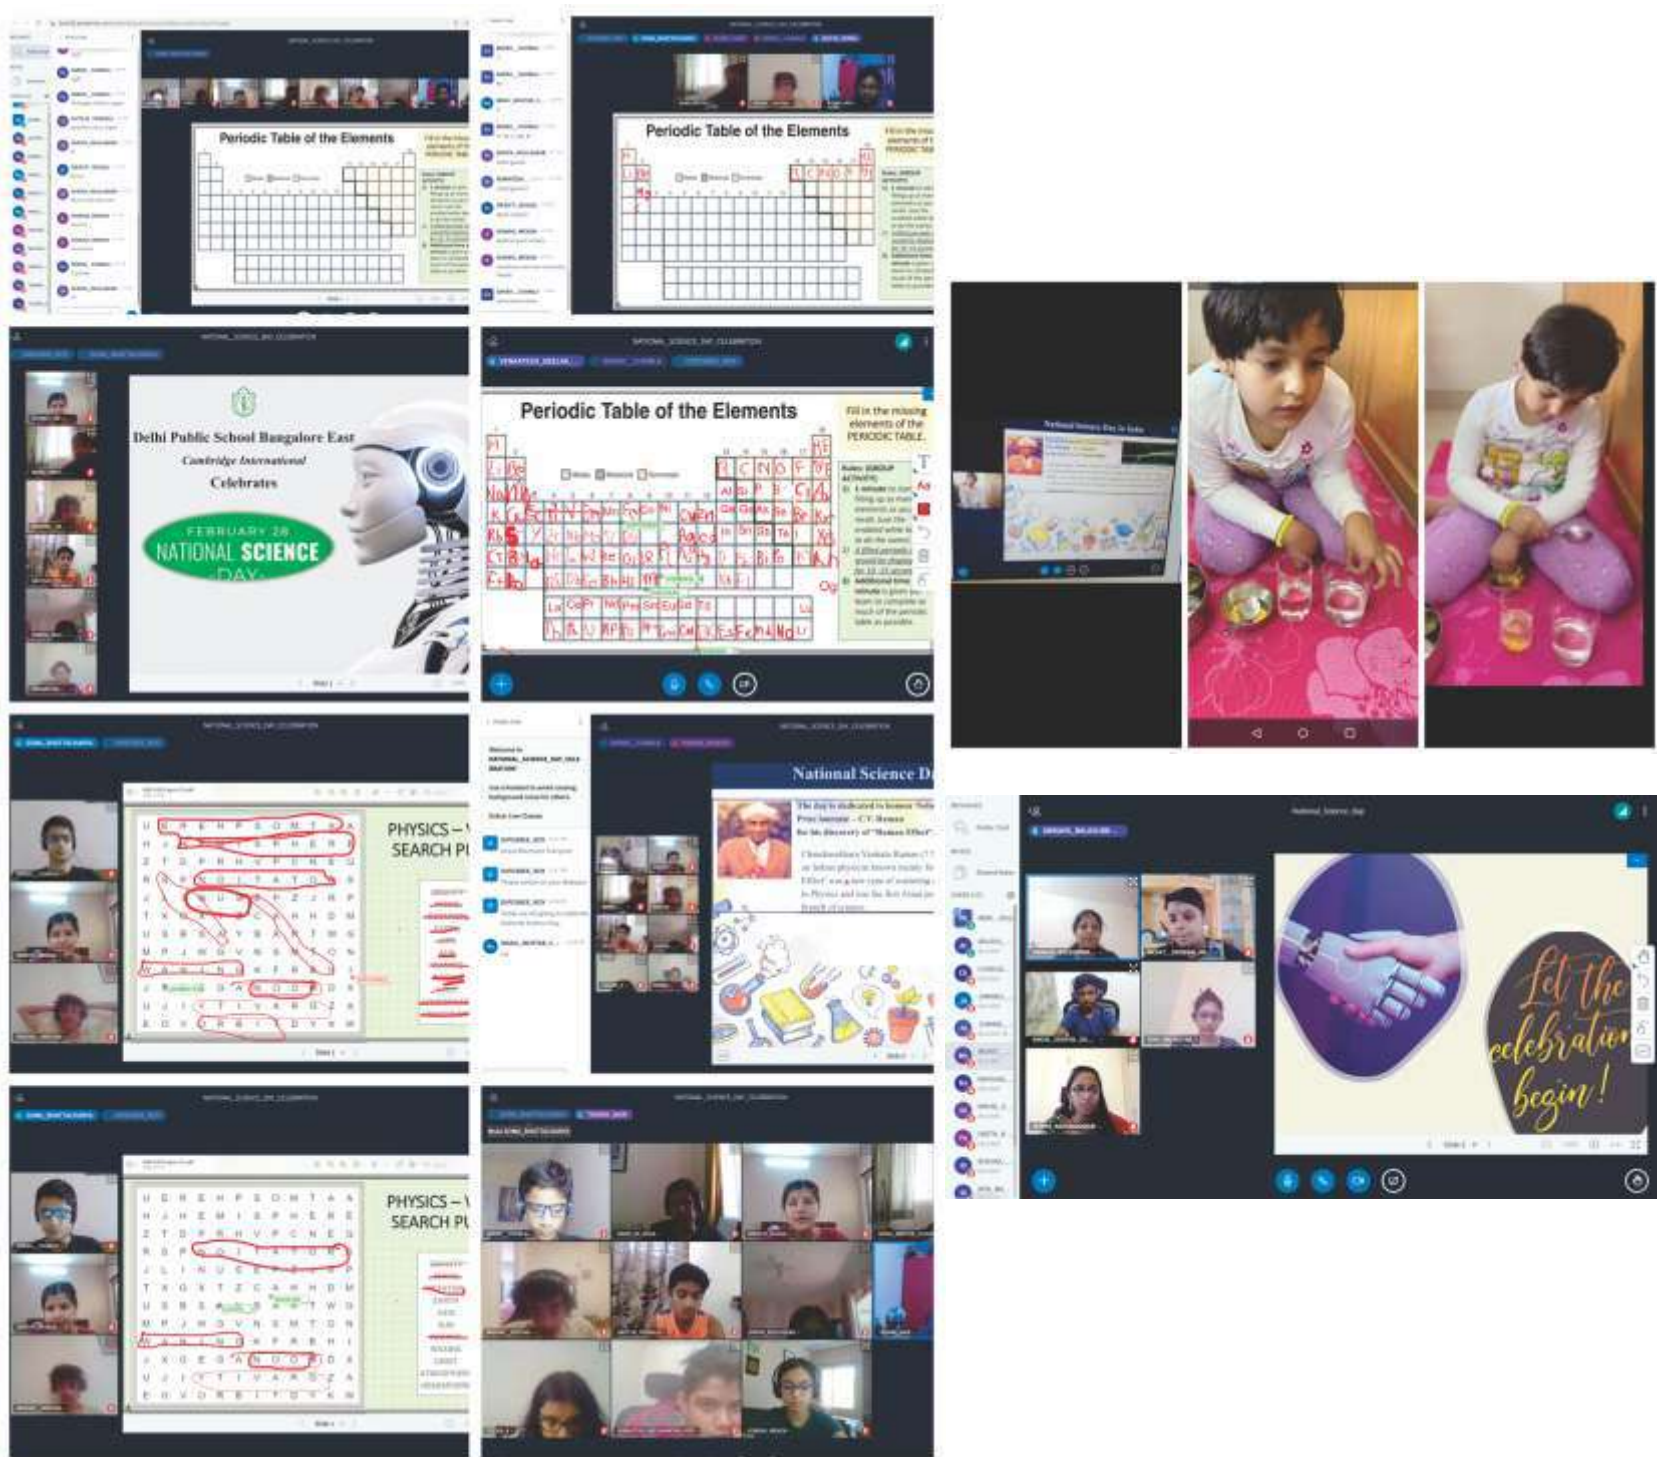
NATIONAL_SCIENCE_DAY_CELEBRATION

Periodic Table of the Elements

Periodic Table of the Elements

Delhi Public School Bangalore East

Cambridge International

Celebrates

FEBRUARY 28

NATIONAL SCIENCE DAY

Periodic Table of the Elements

Fill in the missing elements of the PERIODIC TABLE.

Rules: (GROUP ACTIVITY)

H He
Li Be C N O F Ne
Na Mg Al Si P S Cl Ar
K Ca

PHYSICS – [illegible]

SEARCH P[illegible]

National Science D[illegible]

The day is dedicated to honour Nobel Prize laureate – C.V. Raman for his discovery of "Raman Effect".

PHYSICS – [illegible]

SEARCH P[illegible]

National Science Day

Let the celebration begin!